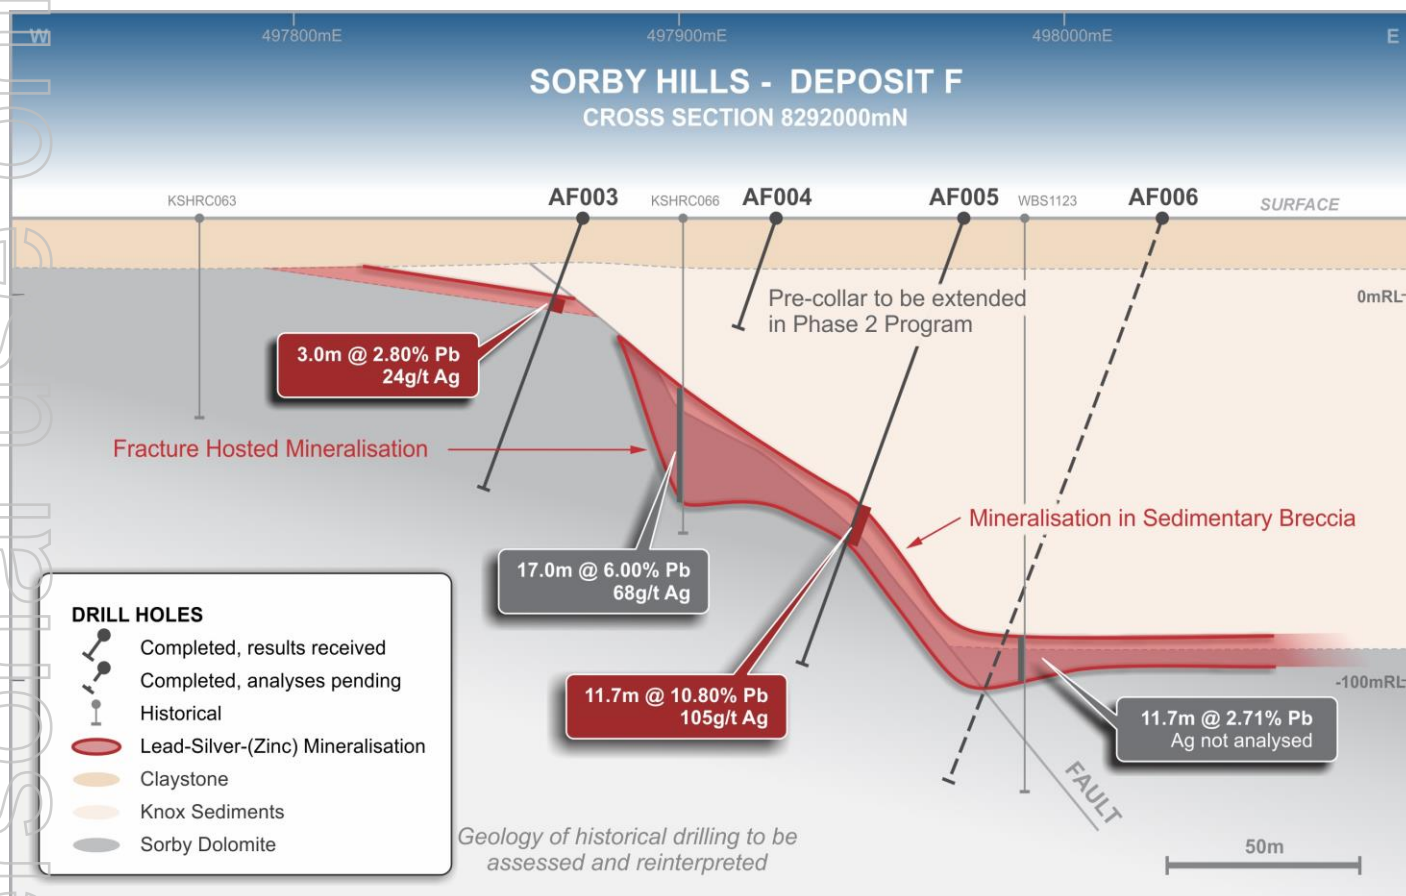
W

497800mE

497900mE

498000mE

E

SORBY HILLS - DEPOSIT F
CROSS SECTION 8292000mN

KSHRC063

AF003

KSHRC066

AF004

AF005

WBS1123

AF006

SURFACE

0mRL

Pre-collar to be extended in Phase 2 Program

3.0m @ 2.80% Pb
24g/t Ag

Fracture Hosted Mineralisation

Mineralisation in Sedimentary Breccia

17.0m @ 6.00% Pb
68g/t Ag

11.7m @ 10.80% Pb
105g/t Ag

-100mRL

11.7m @ 2.71% Pb
Ag not analysed

FAULT

DRILL HOLES
Completed, results received
Completed, analyses pending
Historical
Lead-Silver-(Zinc) Mineralisation
Claystone
Knox Sediments
Sorby Dolomite

Geology of historical drilling to be assessed and reinterpreted

50m